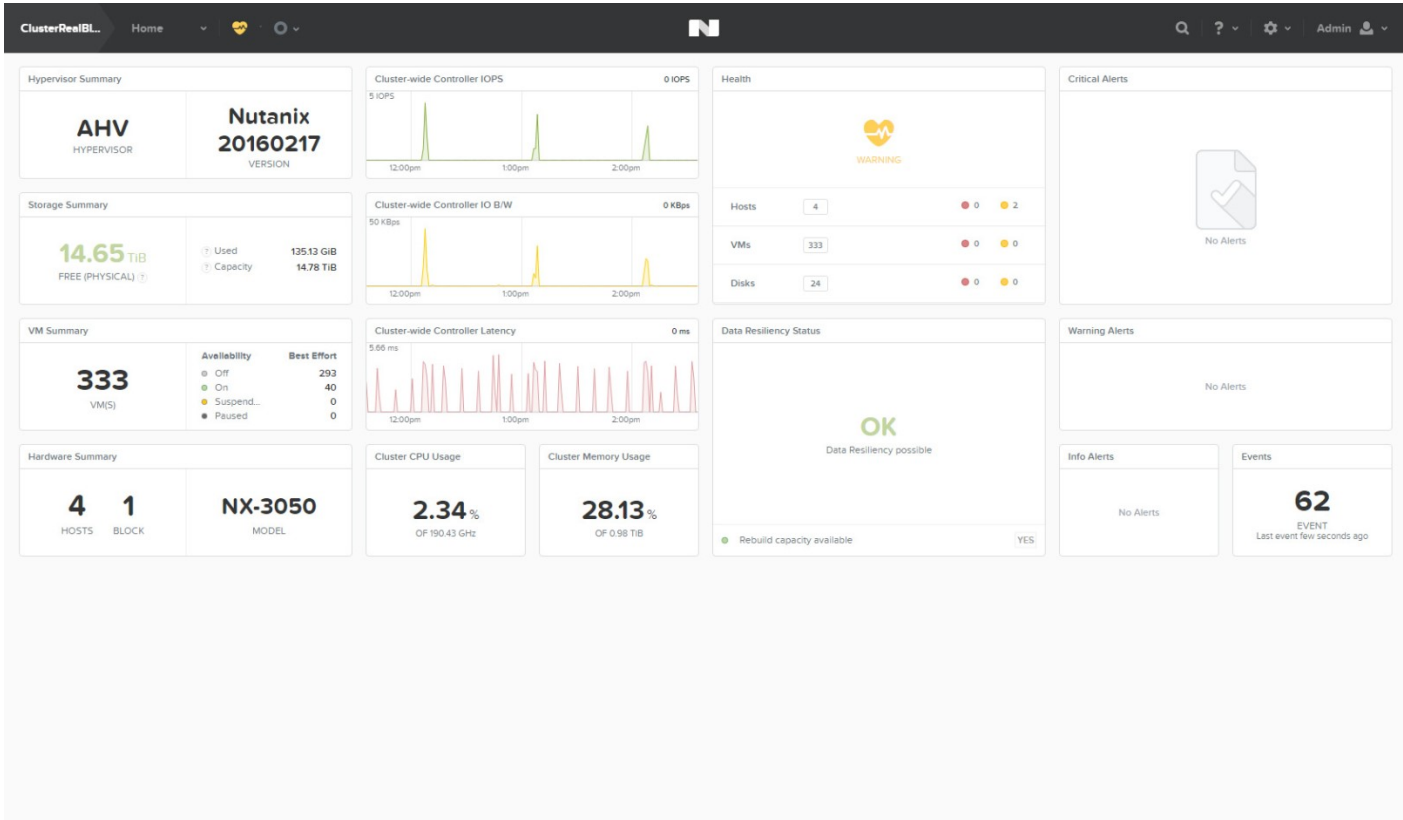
ClusterRealBl... Home

Admin

Hypervisor Summary

AHV
HYPERVISOR

Nutanix 20160217
VERSION

Storage Summary

14.65 TiB
FREE (PHYSICAL)

Used 135.13 GiB
Capacity 14.78 TiB

VM Summary

333
VM(S)

| Availability | Best Effort |
|---|---|
| Off | 293 |
| On | 40 |
| Suspend... | 0 |
| Paused | 0 |

Hardware Summary

4 HOSTS
1 BLOCK

NX-3050
MODEL

Cluster-wide Controller IOPS 0 IOPS
5 IOPS
12:00pm 1:00pm 2:00pm

Cluster-wide Controller IO B/W 0 KBps
50 KBps
12:00pm 1:00pm 2:00pm

Cluster-wide Controller Latency 0 ms
5.66 ms
12:00pm 1:00pm 2:00pm

Cluster CPU Usage
2.34 %
OF 190.43 GHz

Cluster Memory Usage
28.13 %
OF 0.98 TiB

Health

WARNING

| | | | |
|---|---|---|---|
| Hosts | 4 | 0 | 2 |
| VMs | 333 | 0 | 0 |
| Disks | 24 | 0 | 0 |

Data Resiliency Status

OK
Data Resiliency possible

Rebuild capacity available YES

Critical Alerts
No Alerts

Warning Alerts
No Alerts

Info Alerts
No Alerts

Events
62
EVENT
Last event few seconds ago